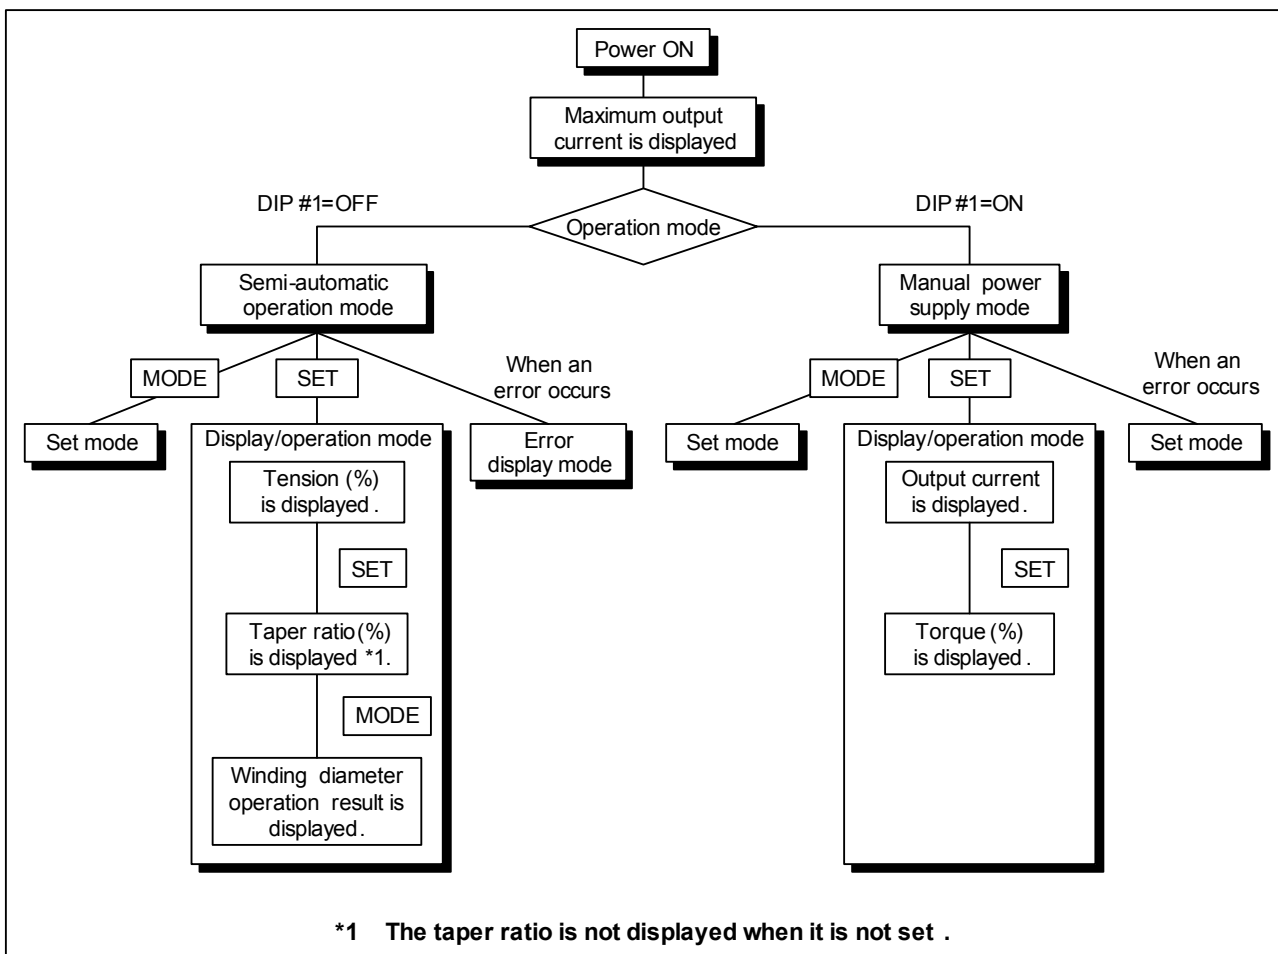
Power ON

Maximum output current is displayed

DIP #1=OFF

Operation mode

DIP #1=ON

Semi-automatic operation mode

Manual power supply mode

MODE

SET

When an error occurs

Set mode

Display/operation mode

Tension (%) is displayed .

SET

Taper ratio(%) is displayed *1.

MODE

Winding diameter operation result is displayed.

Error display mode

MODE

SET

When an error occurs

Set mode

Display/operation mode

Output current is displayed.

SET

Torque (%) is displayed .

Set mode

*1 The taper ratio is not displayed when it is not set .